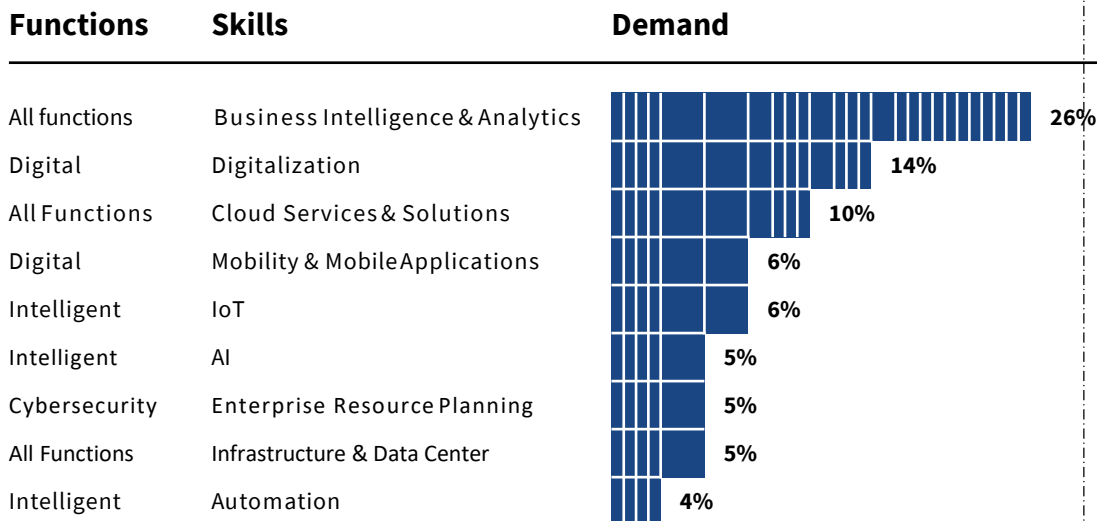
| Functions | Skills | Demand |
|---|---|---|
| All functions | Business Intelligence & Analytics | 26% |
| Digital | Digitalization | 14% |
| All Functions | Cloud Services & Solutions | 10% |
| Digital | Mobility & Mobile Applications | 6% |
| Intelligent | IoT | 6% |
| Intelligent | AI | 5% |
| Cybersecurity | Enterprise Resource Planning | 5% |
| All Functions | Infrastructure & Data Center | 5% |
| Intelligent | Automation | 4% |